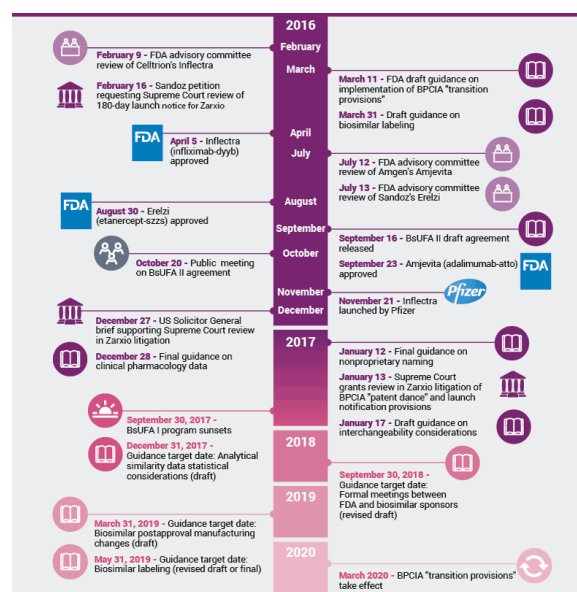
2016

February

March

February 9 - FDA advisory committee review of Celltrion's Inflectra

February 16 - Sandoz petition requesting Supreme Court review of 180-day launch notice for Zarxio

March 11 - FDA draft guidance on implementation of BPCIA "transition provisions"

March 31 - Draft guidance on biosimilar labeling

April

FDA

April 5 - Inflectra (infliximab-dyyb) approved

July

July 12 - FDA advisory committee review of Amgen's Amjevita

July 13 - FDA advisory committee review of Sandoz's Erelzi

August

FDA

August 30 - Erelzi (etanercept-szzs) approved

September

September 16 - BsUFA II draft agreement released

October

October 20 - Public meeting on BsUFA II agreement

September 23 - Amjevita (adalimumab-atto) approved

FDA

November

November 21 - Inflectra launched by Pfizer

Pfizer

December

December 27 - US Solicitor General brief supporting Supreme Court review in Zarxio litigation

December 28 - Final guidance on clinical pharmacology data

2017

January 12 - Final guidance on nonproprietary naming

January 13 - Supreme Court grants review in Zarxio litigation of BPCIA "patent dance" and launch notification provisions

January 17 - Draft guidance on interchangeability considerations

September 30, 2017 - BsUFA I program sunsets

December 31, 2017 - Guidance target date: Analytical similarity data statistical considerations (draft)

2018

September 30, 2018 - Guidance target date: Formal meetings between FDA and biosimilar sponsors (revised draft)

2019

March 31, 2019 - Guidance target date: Biosimilar postapproval manufacturing changes (draft)

May 31, 2019 - Guidance target date: Biosimilar labeling (revised draft or final)

2020

March 2020 - BPCIA "transition provisions" take effect